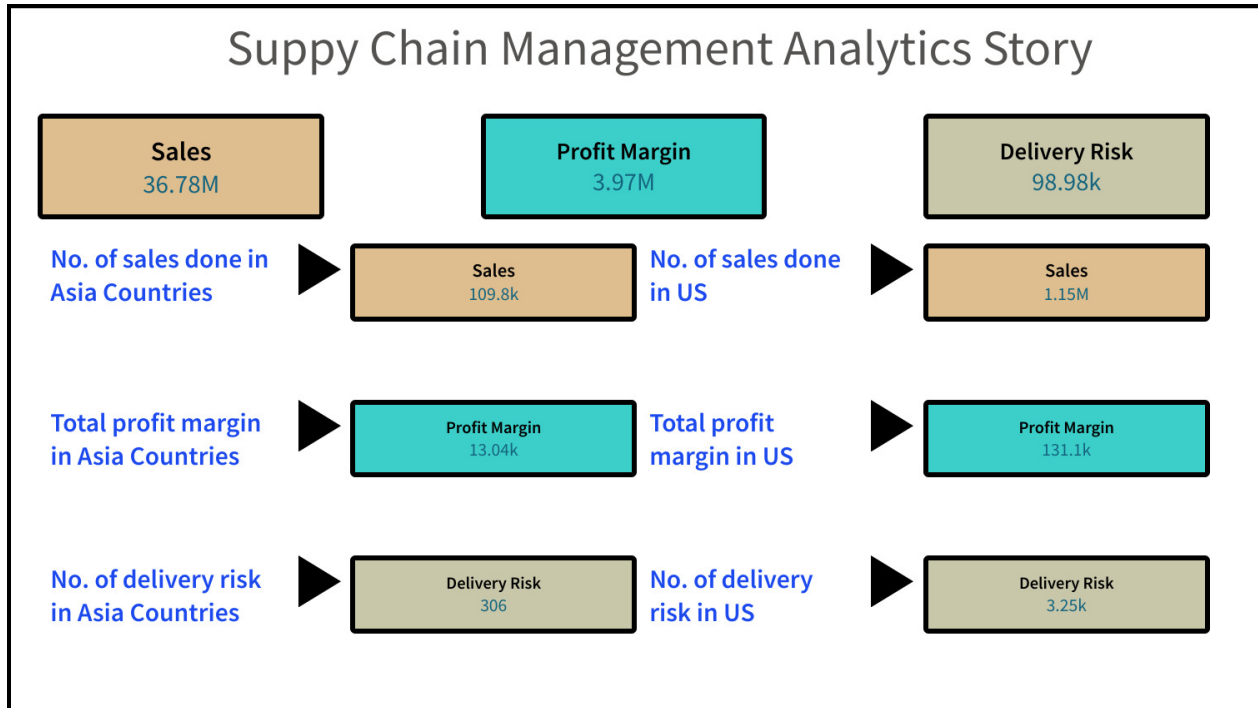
Suppy Chain Management Analytics Story

Sales
36.78M

Profit Margin
3.97M

Delivery Risk
98.98k

No. of sales done in Asia Countries

Sales
109.8k

No. of sales done in US

Sales
1.15M

Total profit margin in Asia Countries

Profit Margin
13.04k

Total profit margin in US

Profit Margin
131.1k

No. of delivery risk in Asia Countries

Delivery Risk
306

No. of delivery risk in US

Delivery Risk
3.25k